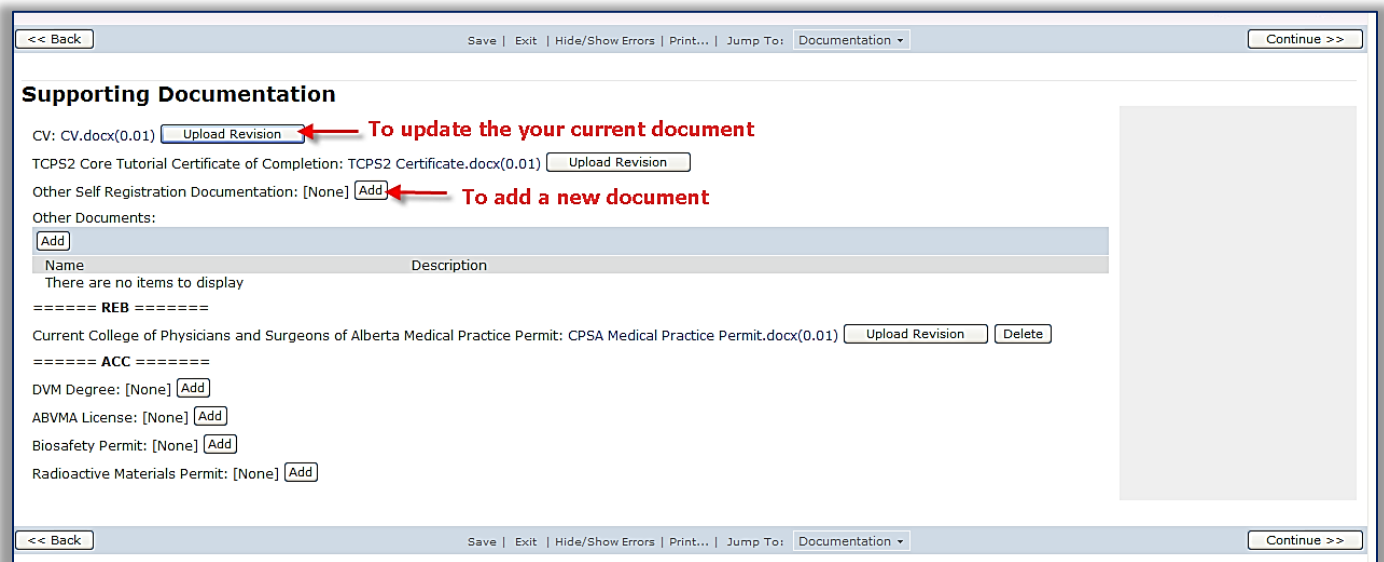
<< Back

Save | Exit | Hide/Show Errors | Print... | Jump To: Documentation

Continue >>

Supporting Documentation

CV: CV.docx(0.01) Upload Revision

To update the your current document

TCPS2 Core Tutorial Certificate of Completion: TCPS2 Certificate.docx(0.01) Upload Revision

Other Self Registration Documentation: [None] Add

To add a new document

Other Documents:

Add

| Name | Description |
|---|---|
| There are no items to display | |

====== REB =======

Current College of Physicians and Surgeons of Alberta Medical Practice Permit: CPSA Medical Practice Permit.docx(0.01) Upload Revision Delete

====== ACC =======

DVM Degree: [None] Add

ABVMA License: [None] Add

Biosafety Permit: [None] Add

Radioactive Materials Permit: [None] Add

<< Back

Save | Exit | Hide/Show Errors | Print... | Jump To: Documentation

Continue >>